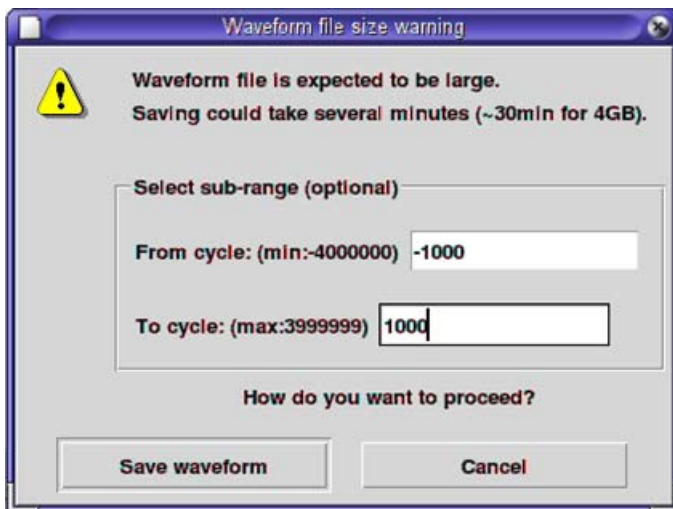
Waveform file size warning

Waveform file is expected to be large.
Saving could take several minutes (~30min for 4GB).

Select sub-range (optional)

From cycle: (min:-4000000) -1000

To cycle: (max:3999999) 1000

How do you want to proceed?

Save waveform

Cancel